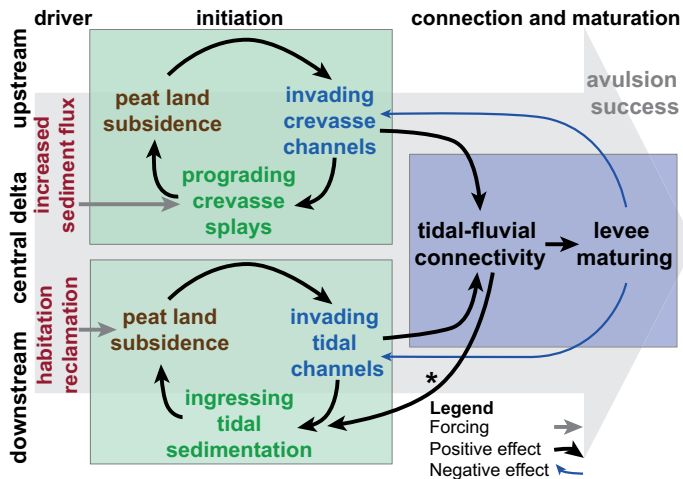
driver

initiation

connection and maturation

upstream

central delta

downstream

increased sediment flux

habitation reclamation

peat land subsidence

invading crevasse channels

prograding crevasse splays

peat land subsidence

invading tidal channels

ingressing tidal sedimentation

avulsion success

tidal-fluvial connectivity

levee maturing

*

Legend
Forcing
Positive effect
Negative effect